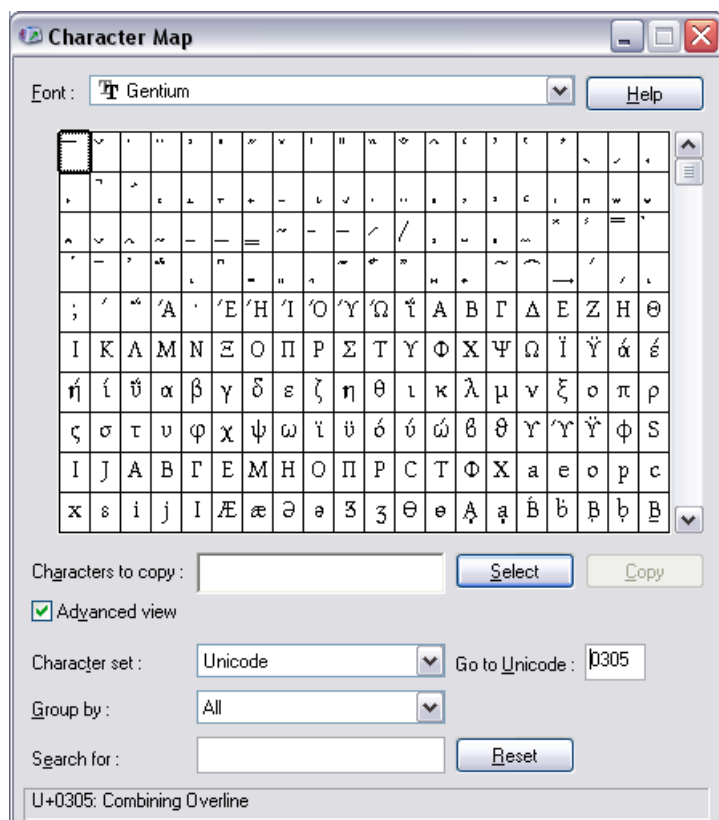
Character Map

Font : Gentium

Help

;	ʹ	΅	Ά	·	Έ	Ή	Ί	Ό	Ύ	Ώ	ΐ	Α	Β	Γ	Δ	Ε	Ζ	Η	Θ
Ι	Κ	Λ	Μ	Ν	Ξ	Ο	Π	Ρ	Σ	Τ	Υ	Φ	Χ	Ψ	Ω	Ϊ	Ϋ	ά	έ
ή	ί	ΰ	α	β	γ	δ	ε	ζ	η	θ	ι	κ	λ	μ	ν	ξ	ο	π	ρ
ς	σ	τ	υ	φ	χ	ψ	ω	ϊ	ϋ	ό	ύ	ώ	ϐ	ϑ	ϒ	ϓ	ϔ	ϕ	Ѕ
І	Ј	А	В	Г	Е	М	Н	О	П	Р	С	Т	Ф	Х	а	е	о	р	с
х	ѕ	і	ј	Ӏ	Æ	æ	ə	ɘ	Ʒ	ʒ	Θ	ɵ	Ḁ	ḁ	Ḃ	ḃ	Ḅ	ḅ	Ḇ

Characters to copy :

Select

Copy

Advanced view

Character set : Unicode

Go to Unicode : 0305

Group by : All

Search for :

Reset

U+0305: Combining Overline